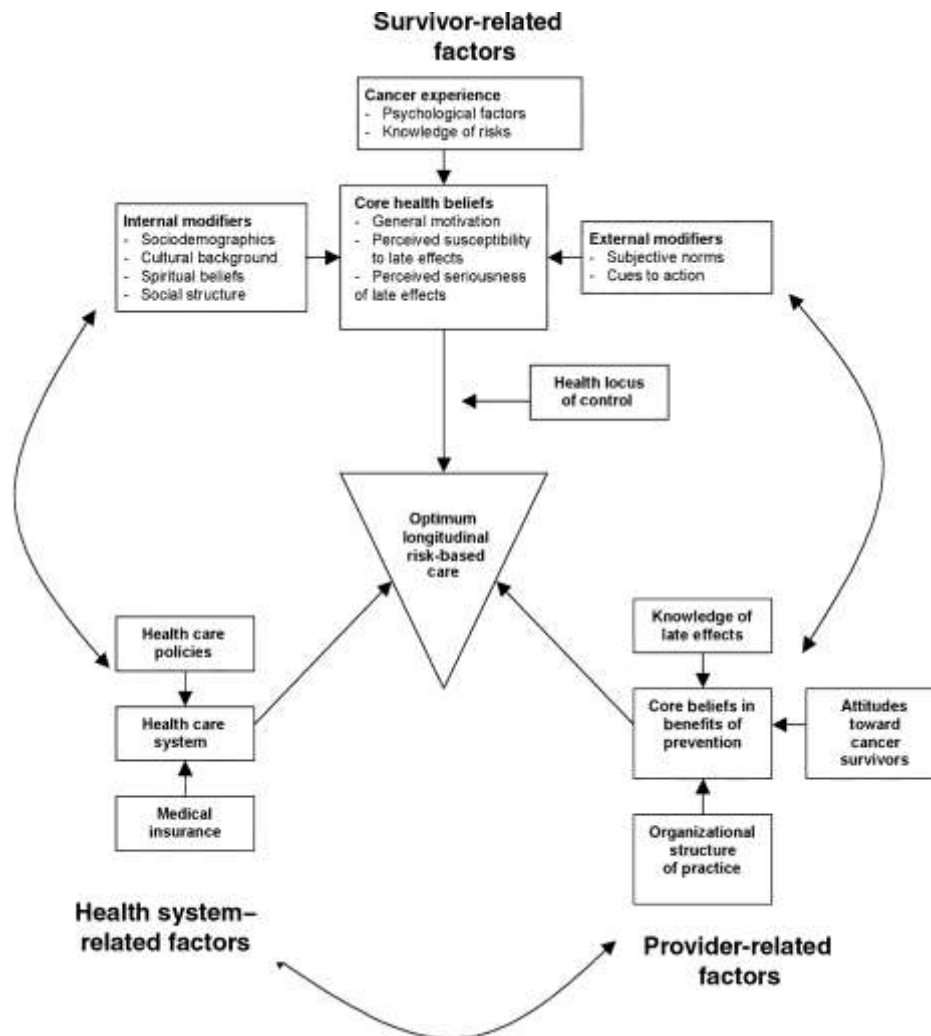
Survivor-related factors

Cancer experience
- Psychological factors
- Knowledge of risks

Internal modifiers
- Sociodemographics
- Cultural background
- Spiritual beliefs
- Social structure

Core health beliefs
- General motivation
- Perceived susceptibility to late effects
- Perceived seriousness of late effects

External modifiers
- Subjective norms
- Cues to action

Health locus of control

Optimum longitudinal risk-based care

Health care policies

Health care system

Medical insurance

Knowledge of late effects

Core beliefs in benefits of prevention

Attitudes toward cancer survivors

Organizational structure of practice

Health system–related factors

Provider-related factors